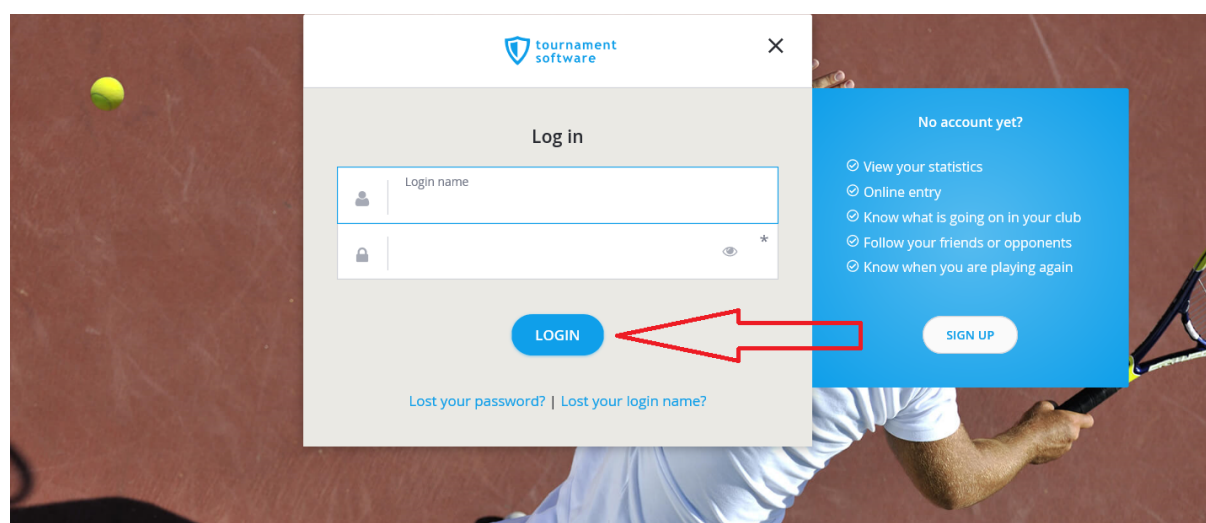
tournament software

×

Log in

Login name

*

LOGIN

Lost your password? | Lost your login name?

No account yet?

View your statistics
Online entry
Know what is going on in your club
Follow your friends or opponents
Know when you are playing again

SIGN UP